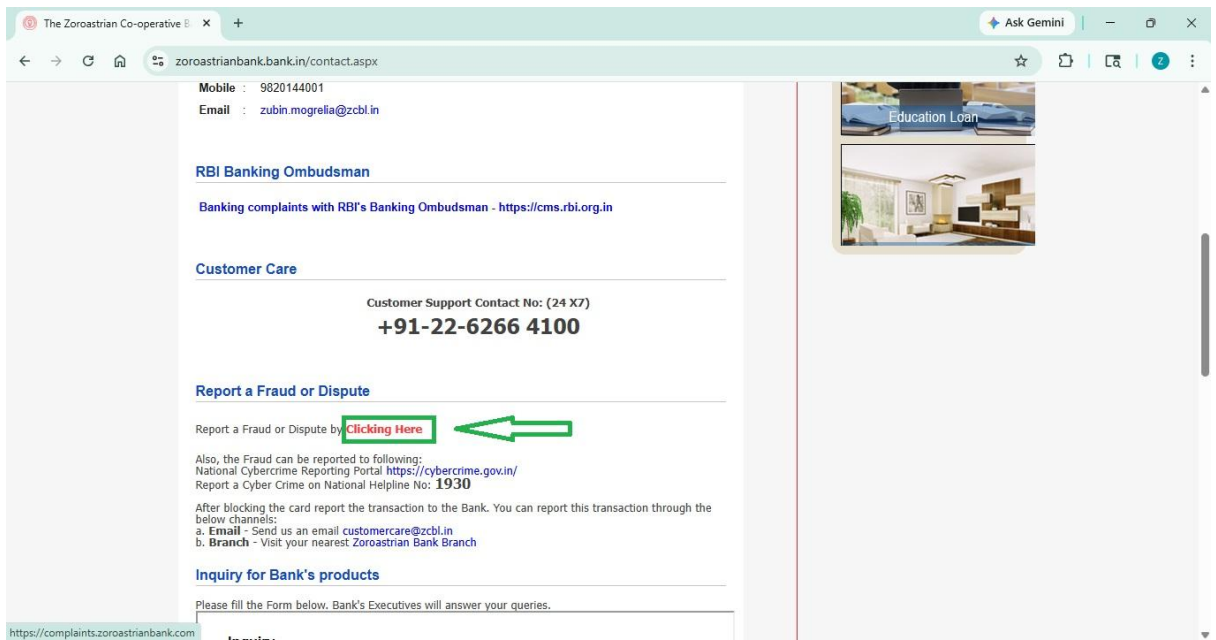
The Zoroastrian Co-operative B ×
Ask Gemini
zoroastrianbank.bank.in/contact.aspx

Mobile : 9820144001
Email : zubin.mogrelia@zcbl.in

Education Loan

RBI Banking Ombudsman

Banking complaints with RBI's Banking Ombudsman - https://cms.rbi.org.in

Customer Care

Customer Support Contact No: (24 X7)
+91-22-6266 4100

Report a Fraud or Dispute

Report a Fraud or Dispute by Clicking Here

Also, the Fraud can be reported to following:
National Cybercrime Reporting Portal https://cybercrime.gov.in/
Report a Cyber Crime on National Helpline No: 1930

After blocking the card report the transaction to the Bank. You can report this transaction through the below channels:
a. Email - Send us an email customercare@zcbl.in
b. Branch - Visit your nearest Zoroastrian Bank Branch

Inquiry for Bank's products

Please fill the Form below. Bank's Executives will answer your queries.

https://complaints.zoroastrianbank.com
Inquiry